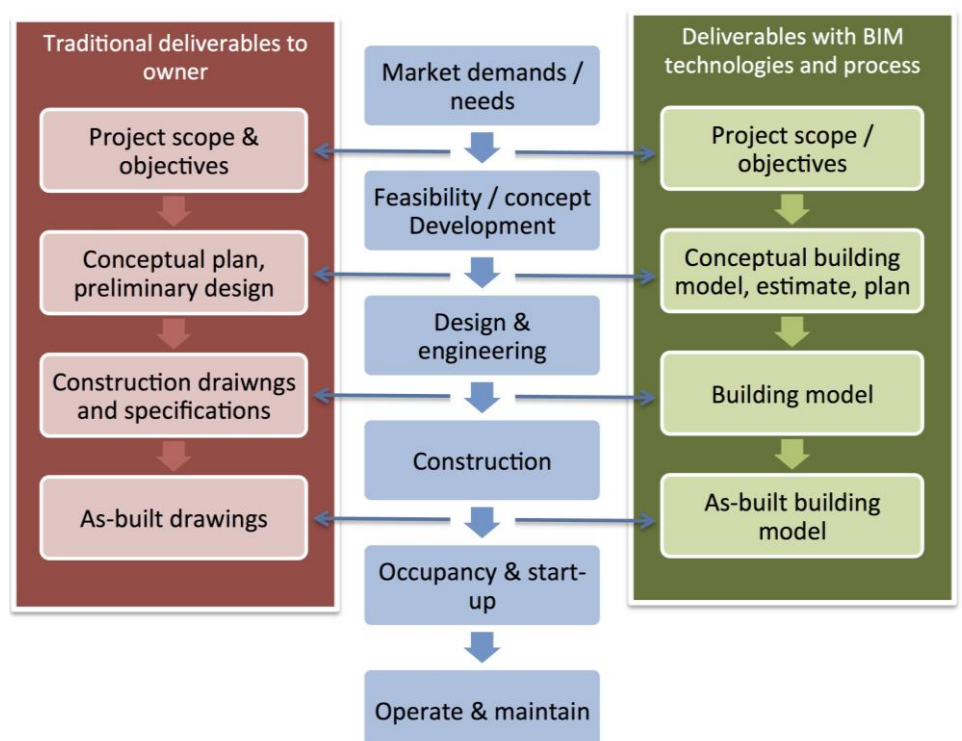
Traditional deliverables to owner

Project scope & objectives

Conceptual plan, preliminary design

Construction draiwngs and specifications

As-built drawings

Market demands / needs

Feasibility / concept Development

Design & engineering

Construction

Occupancy & start-up

Operate & maintain

Deliverables with BIM technologies and process

Project scope / objectives

Conceptual building model, estimate, plan

Building model

As-built building model